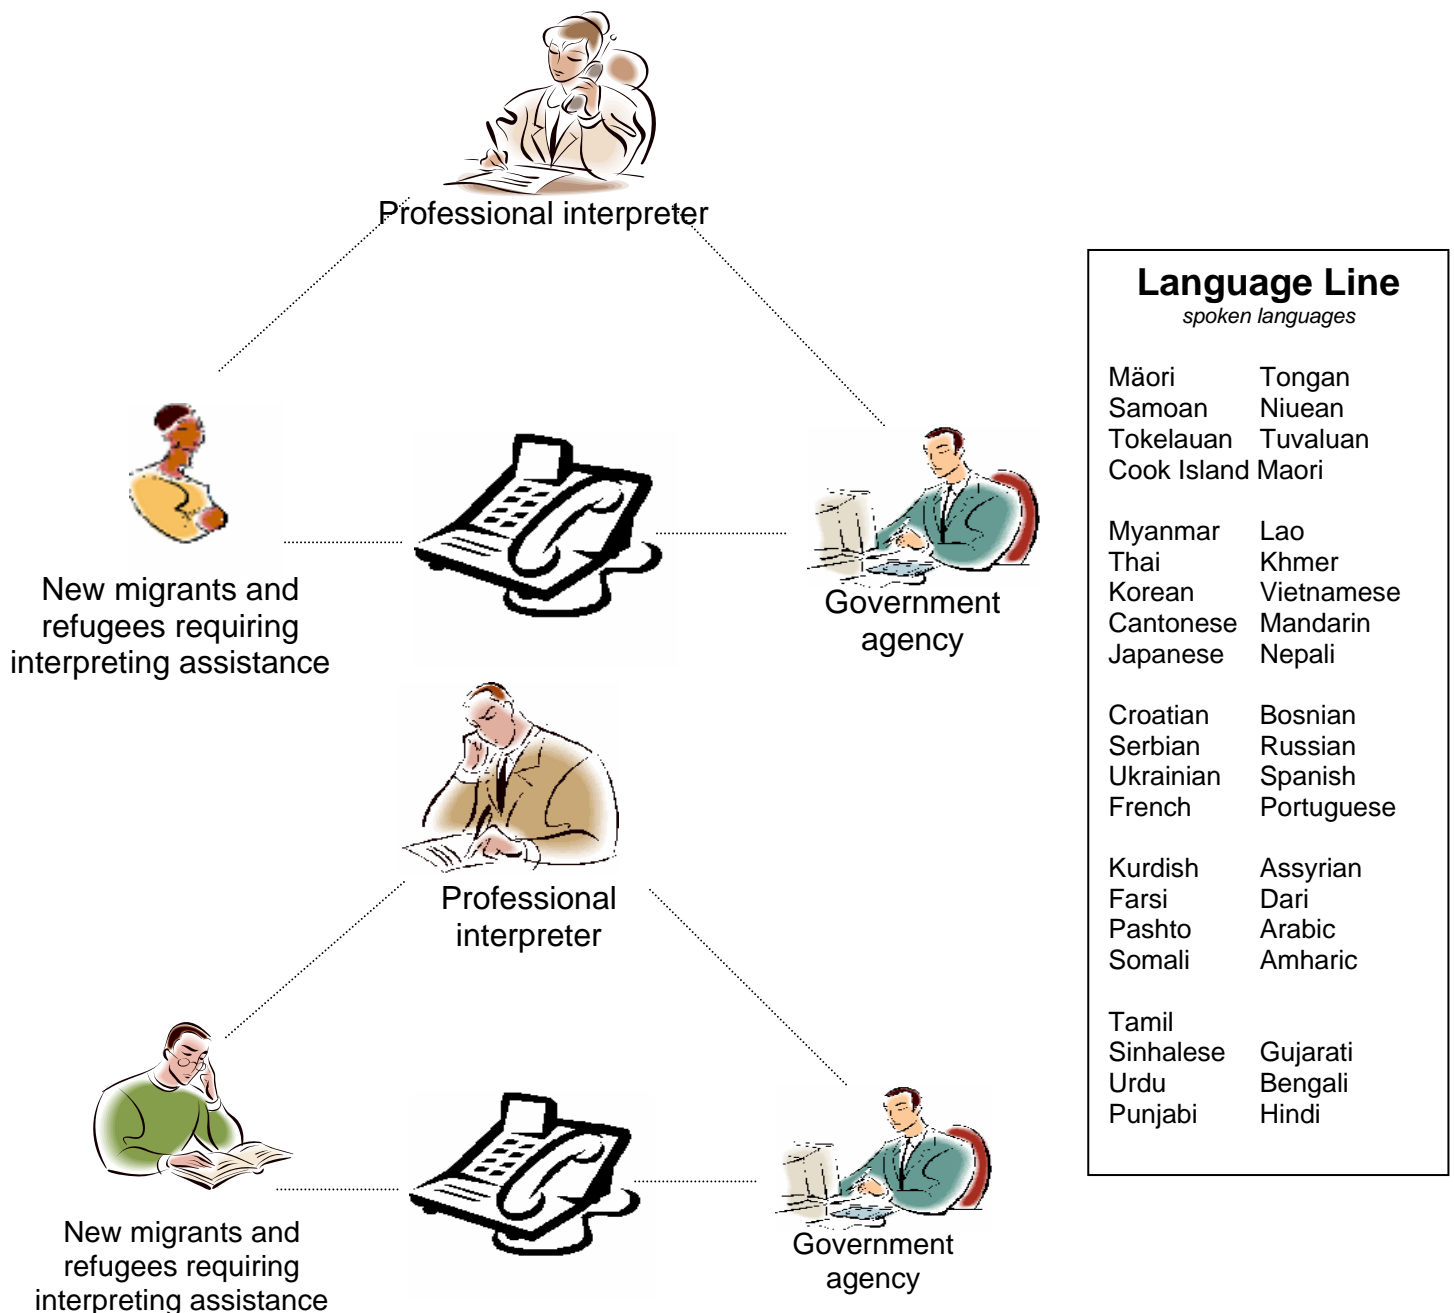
Professional interpreter

New migrants and refugees requiring interpreting assistance

Government agency

Professional interpreter

New migrants and refugees requiring interpreting assistance

Government agency

**Language Line**
*spoken languages*

| | |
|---|---|
| Mäori | Tongan |
| Samoan | Niuean |
| Tokelauan | Tuvaluan |
| Cook Island Maori | |
| Myanmar | Lao |
| Thai | Khmer |
| Korean | Vietnamese |
| Cantonese | Mandarin |
| Japanese | Nepali |
| Croatian | Bosnian |
| Serbian | Russian |
| Ukrainian | Spanish |
| French | Portuguese |
| Kurdish | Assyrian |
| Farsi | Dari |
| Pashto | Arabic |
| Somali | Amharic |
| Tamil | |
| Sinhalese | Gujarati |
| Urdu | Bengali |
| Punjabi | Hindi |